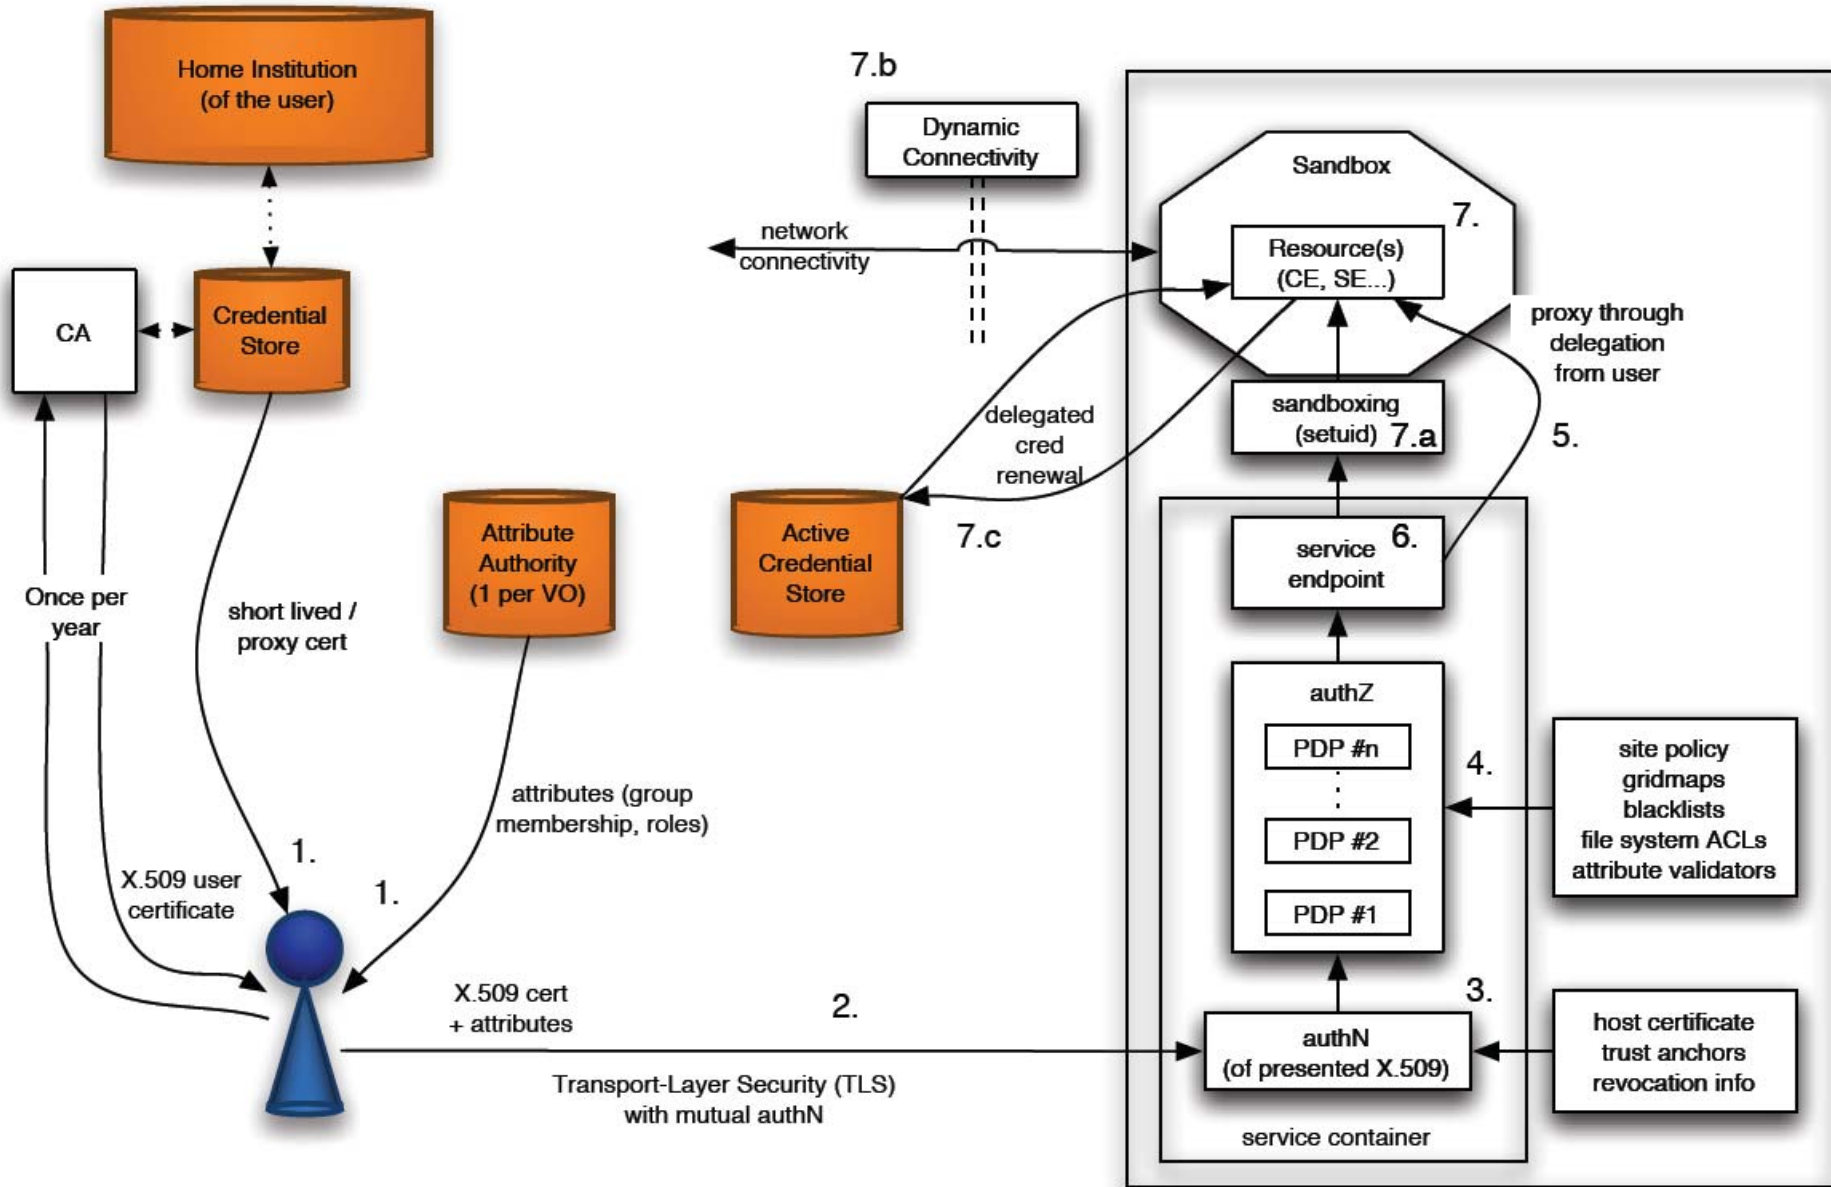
Home Institution
(of the user)

7.b

Dynamic
Connectivity

network
connectivity

Sandbox

7.

Resource(s)
(CE, SE...)

proxy through
delegation
from user

CA

Credential
Store

delegated
cred
renewal

sandboxing
(setuid) 7.a

5.

Attribute
Authority
(1 per VO)

Active
Credential
Store

7.c

service
endpoint

6.

Once per
year

short lived /
proxy cert

authZ

PDP #n

PDP #2

PDP #1

4.

site policy
gridmaps
blacklists
file system ACLs
attribute validators

attributes (group
membership, roles)

1.

X.509 user
certificate

1.

X.509 cert
+ attributes

2.

3.

authN
(of presented X.509)

host certificate
trust anchors
revocation info

Transport-Layer Security (TLS)
with mutual authN

service container